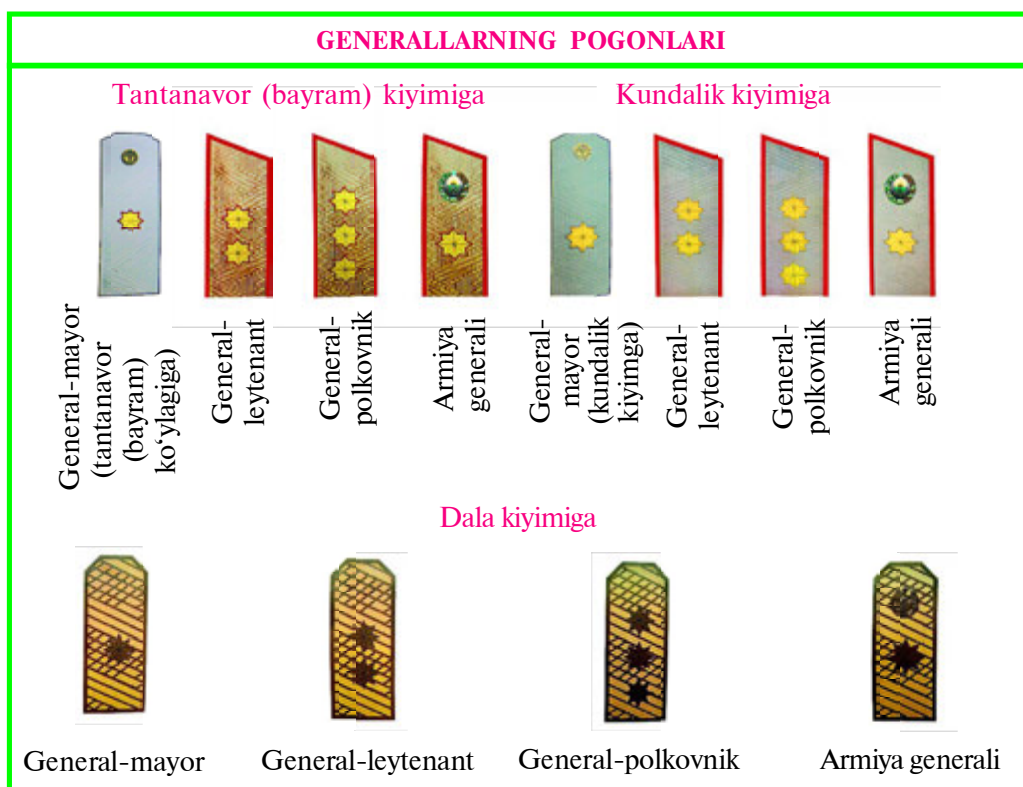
GENERALLARNING POGONLARI

Tantanavor (bayram) kiyimiga

Kundalik kiyimiga

General-mayor (tantanavor (bayram) ko‘ylagiga)

General-leytenant

General-polkovnik

Armiya generali

General-mayor (kundalik kiyimga)

General-leytenant

General-polkovnik

Armiya generali

Dala kiyimiga

General-mayor

General-leytenant

General-polkovnik

Armiya generali